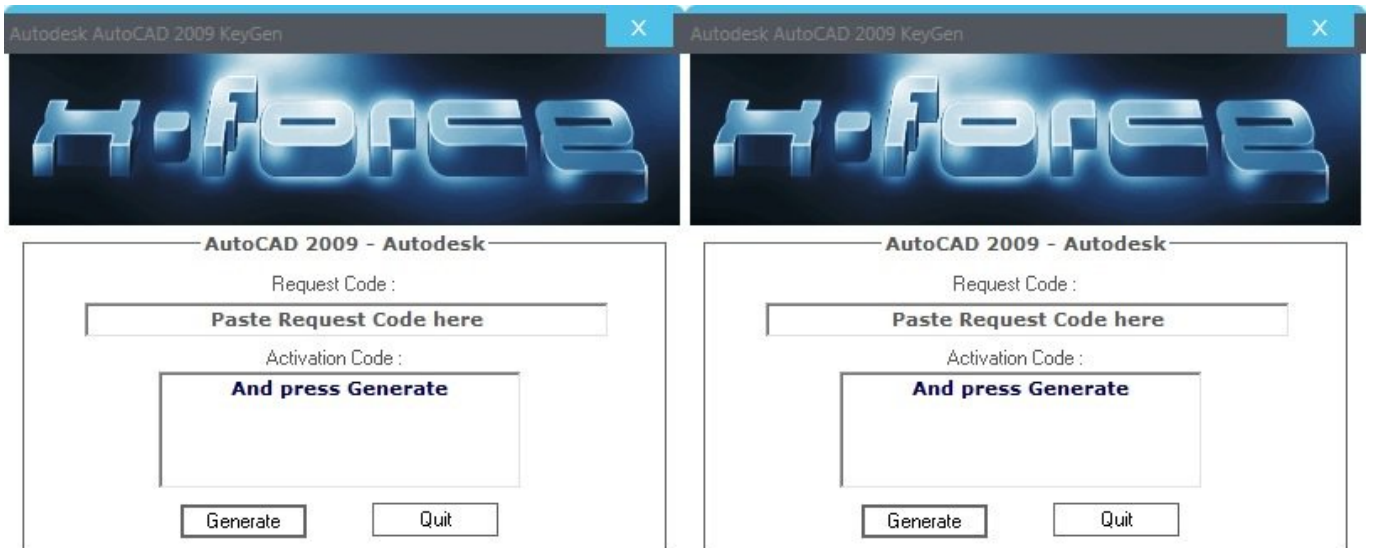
Autodesk AutoCAD 2009 KeyGen
X

X-FORCE

AutoCAD 2009 - Autodesk

Request Code :

Paste Request Code here

Activation Code :

And press Generate

Generate
Quit

Autodesk AutoCAD 2009 KeyGen
X

X-FORCE

AutoCAD 2009 - Autodesk

Request Code :

Paste Request Code here

Activation Code :

And press Generate

Generate
Quit